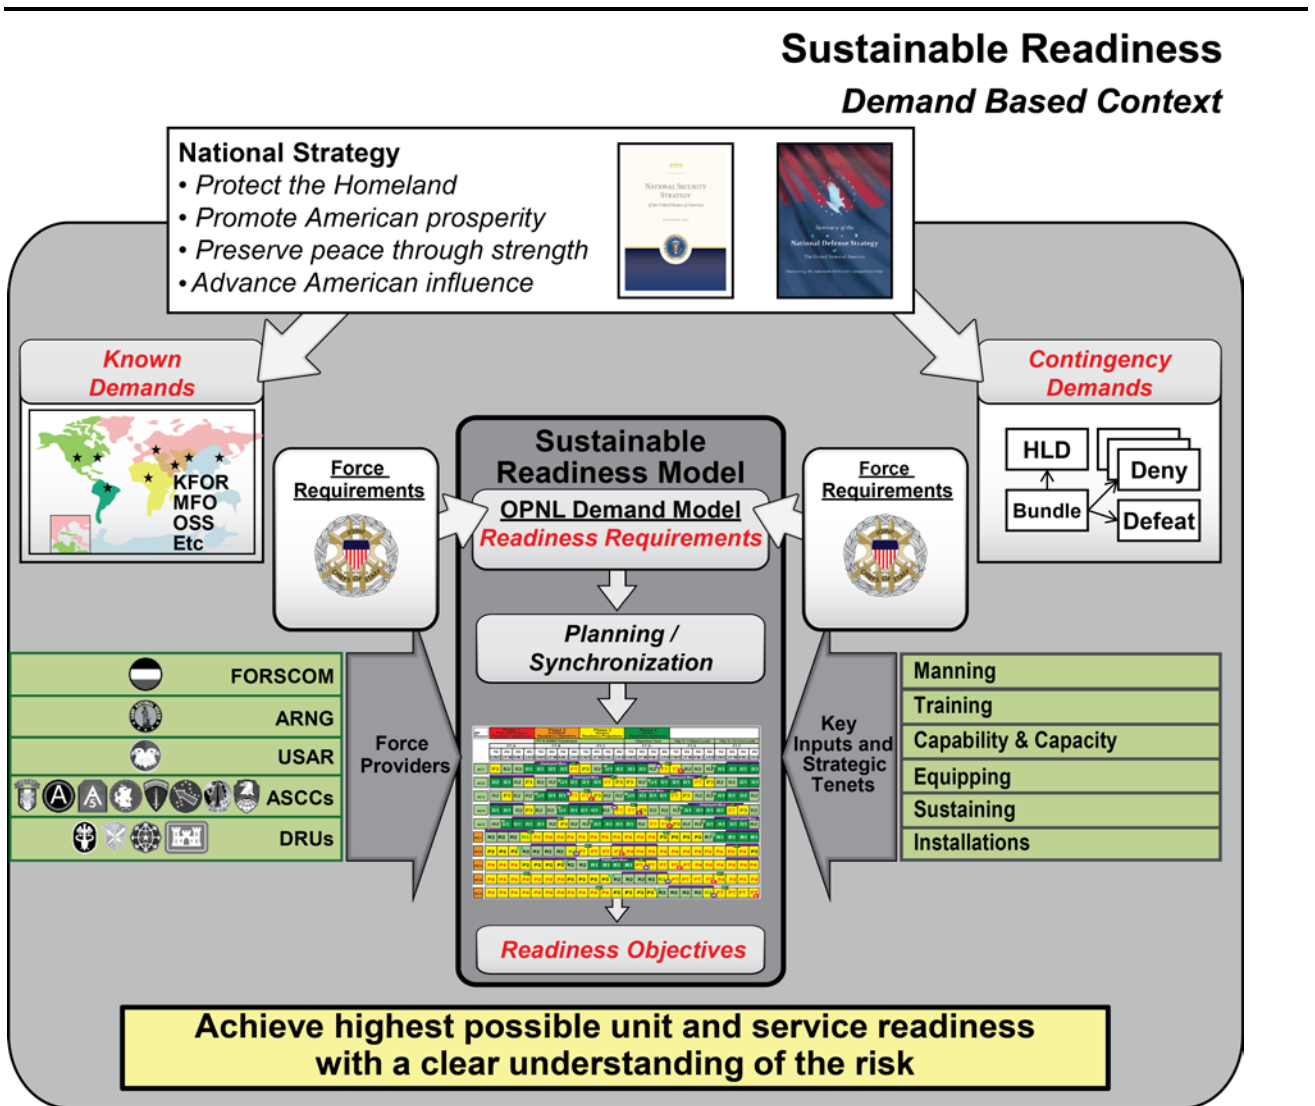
Sustainable Readiness

Demand Based Context

National Strategy
• Protect the Homeland
• Promote American prosperity
• Preserve peace through strength
• Advance American influence

National Security Strategy

National Defense Strategy

Known Demands

KFOR
MFO
OSS
Etc

Contingency Demands

HLD
Deny
Bundle
Defeat

Force Requirements

Sustainable Readiness Model

OPNL Demand Model
Readiness Requirements

Force Requirements

Planning / Synchronization

FORSCOM
ARNG
USAR
ASCCs
DRUs

Force Providers

Key Inputs and Strategic Tenets

Manning
Training
Capability & Capacity
Equipping
Sustaining
Installations

Readiness Objectives

Achieve highest possible unit and service readiness with a clear understanding of the risk